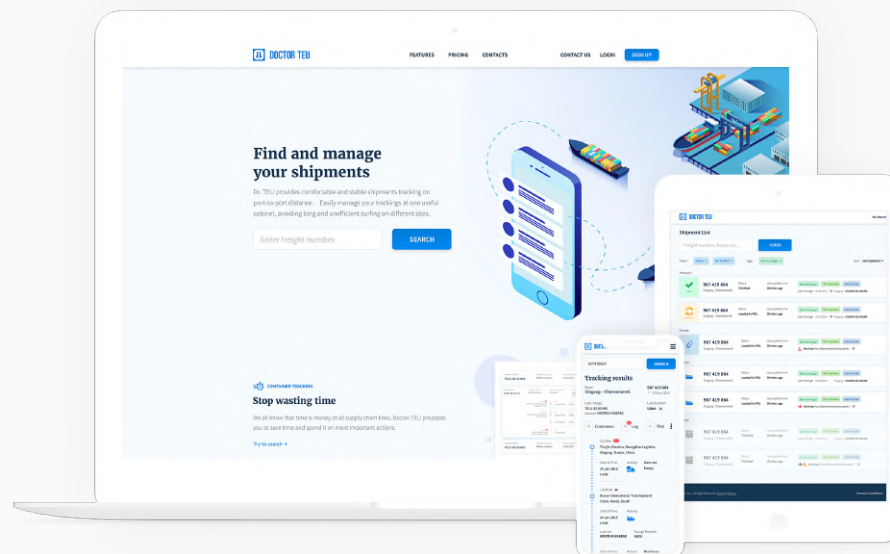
DOCTOR TEU

FEATURES PRICING CONTACTS CONTACT US LOGIN SIGN UP

Find and manage your shipments

Dr. TEU provides comfortable and stable shipments tracking on port-to-port distance. Easily manage your trackings at one useful cabinet, avoiding long and inefficient surfing on different sites.

Enter freight number

SEARCH

CONTAINER TRACKING

Stop wasting time

We all know that time is money at all supply chain links. Doctor TEU proposes you to save time and spend it on more important actions.

Try to search

DOCTOR TEU

Shipment List

Freight number, Reference...

SEARCH

987 415 864

987 415 864

987 415 864

987 415 864

987 415 864

987 415 864

987 415 864

Tracking results

Singapore - Shenzhen